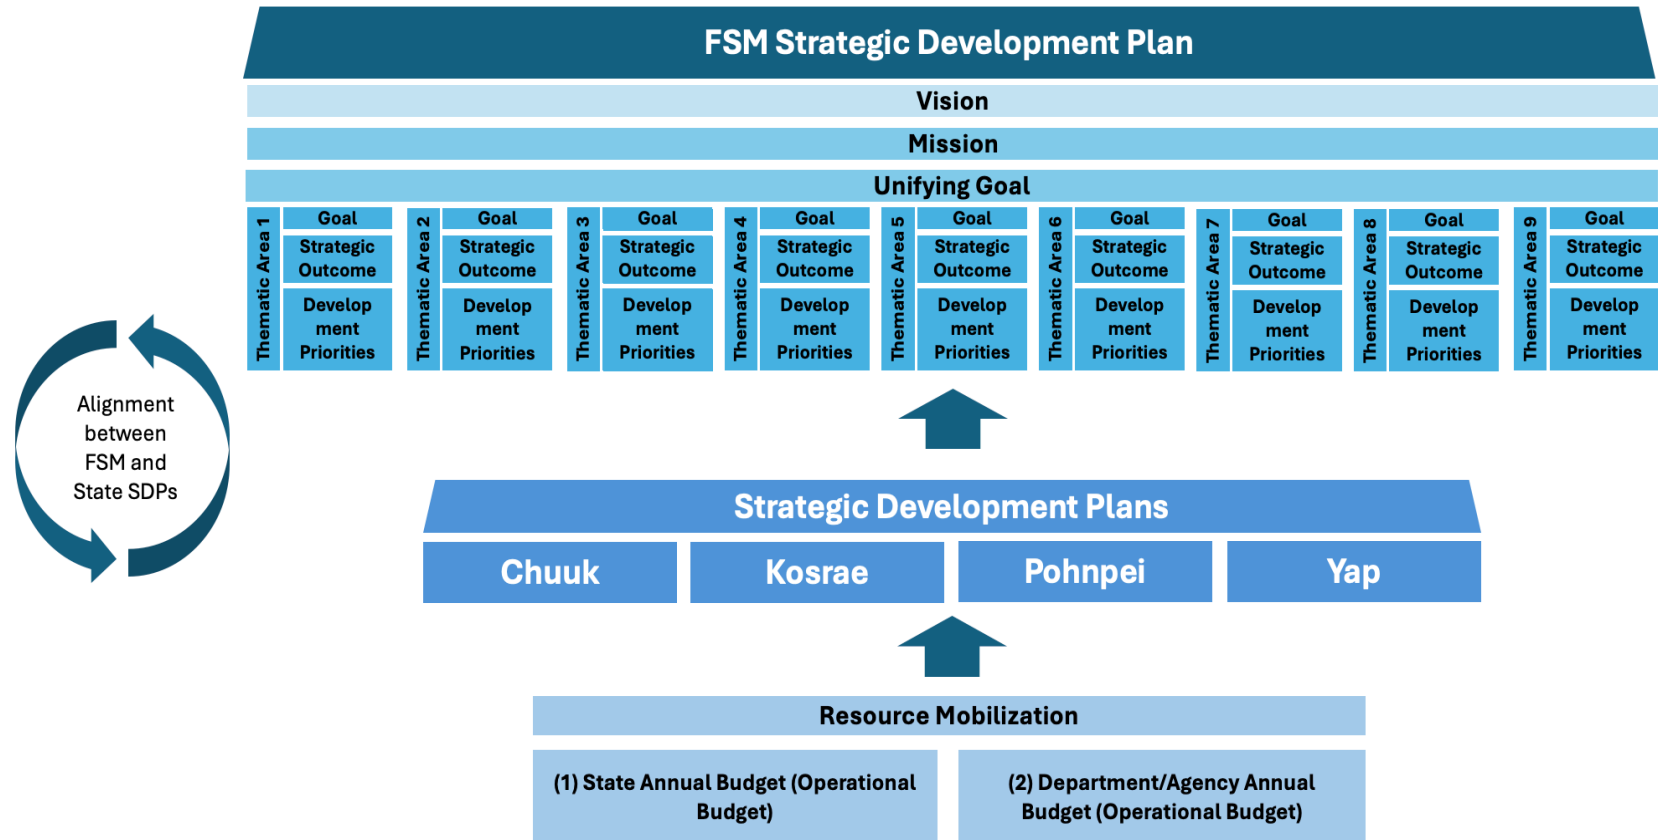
FSM Strategic Development Plan

Vision

Mission

Unifying Goal

Thematic Area 1
Goal
Strategic Outcome
Development Priorities

Thematic Area 2
Goal
Strategic Outcome
Development Priorities

Thematic Area 3
Goal
Strategic Outcome
Development Priorities

Thematic Area 4
Goal
Strategic Outcome
Development Priorities

Thematic Area 5
Goal
Strategic Outcome
Development Priorities

Thematic Area 6
Goal
Strategic Outcome
Development Priorities

Thematic Area 7
Goal
Strategic Outcome
Development Priorities

Thematic Area 8
Goal
Strategic Outcome
Development Priorities

Thematic Area 9
Goal
Strategic Outcome
Development Priorities

Alignment between FSM and State SDPs

Strategic Development Plans

Chuuk

Kosrae

Pohnpei

Yap

Resource Mobilization

(1) State Annual Budget (Operational Budget)

(2) Department/Agency Annual Budget (Operational Budget)